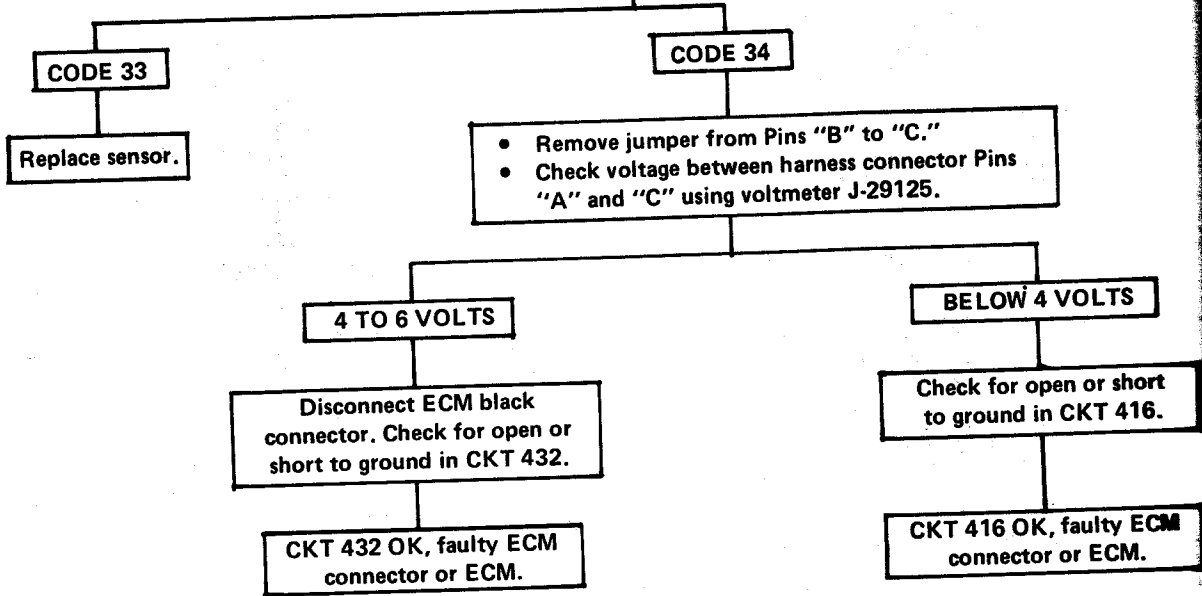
CODE 33

Replace sensor.

CODE 34

• Remove jumper from Pins "B" to "C."
• Check voltage between harness connector Pins "A" and "C" using voltmeter J-29125.

4 TO 6 VOLTS

Disconnect ECM black connector. Check for open or short to ground in CKT 432.

CKT 432 OK, faulty ECM connector or ECM.

BELOW 4 VOLTS

Check for open or short to ground in CKT 416.

CKT 416 OK, faulty ECM connector or ECM.